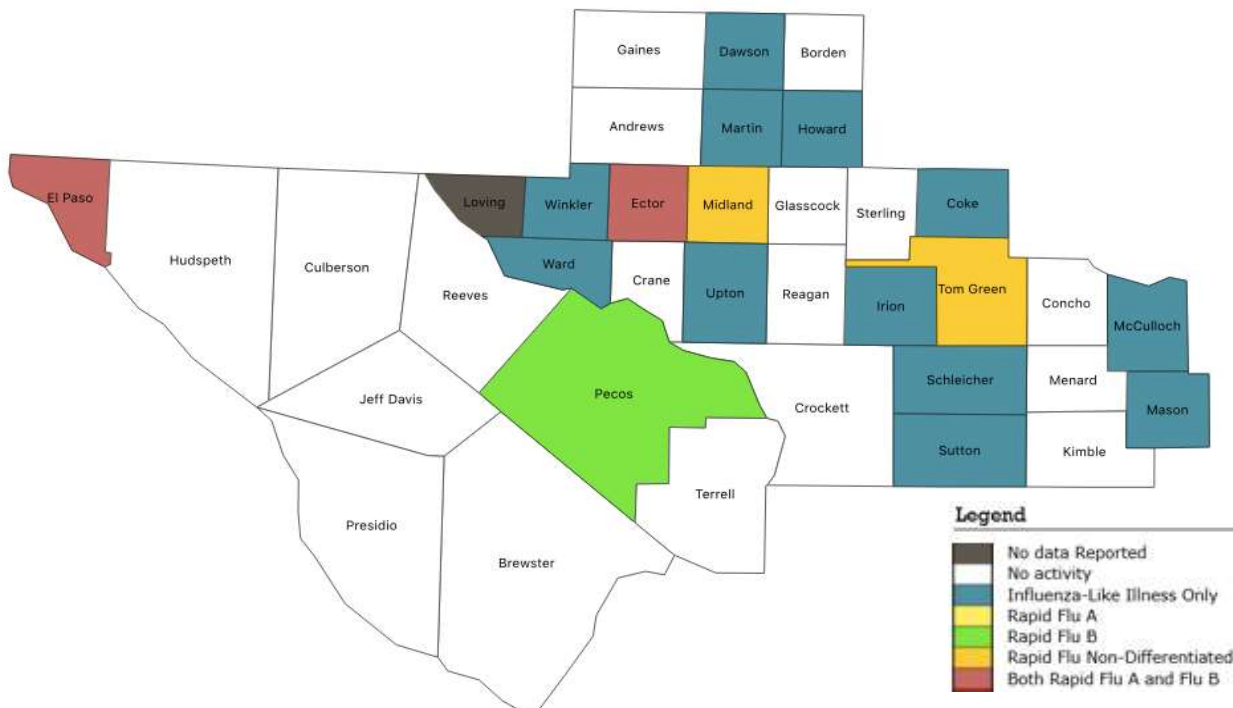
Gaines
Dawson
Borden
Andrews
Martin
Howard
El Paso
Loving
Winkler
Ector
Midland
Glasscock
Sterling
Coke
Hudspeth
Culberson
Reeves
Ward
Crane
Upton
Reagan
Irion
Tom Green
Concho
McCulloch
Jeff Davis
Pecos
Crockett
Schleicher
Menard
Mason
Sutton
Kimble
Terrell
Presidio
Brewster

Legend
No data Reported
No activity
Influenza-Like Illness Only
Rapid Flu A
Rapid Flu B
Rapid Flu Non-Differentiated
Both Rapid Flu A and Flu B